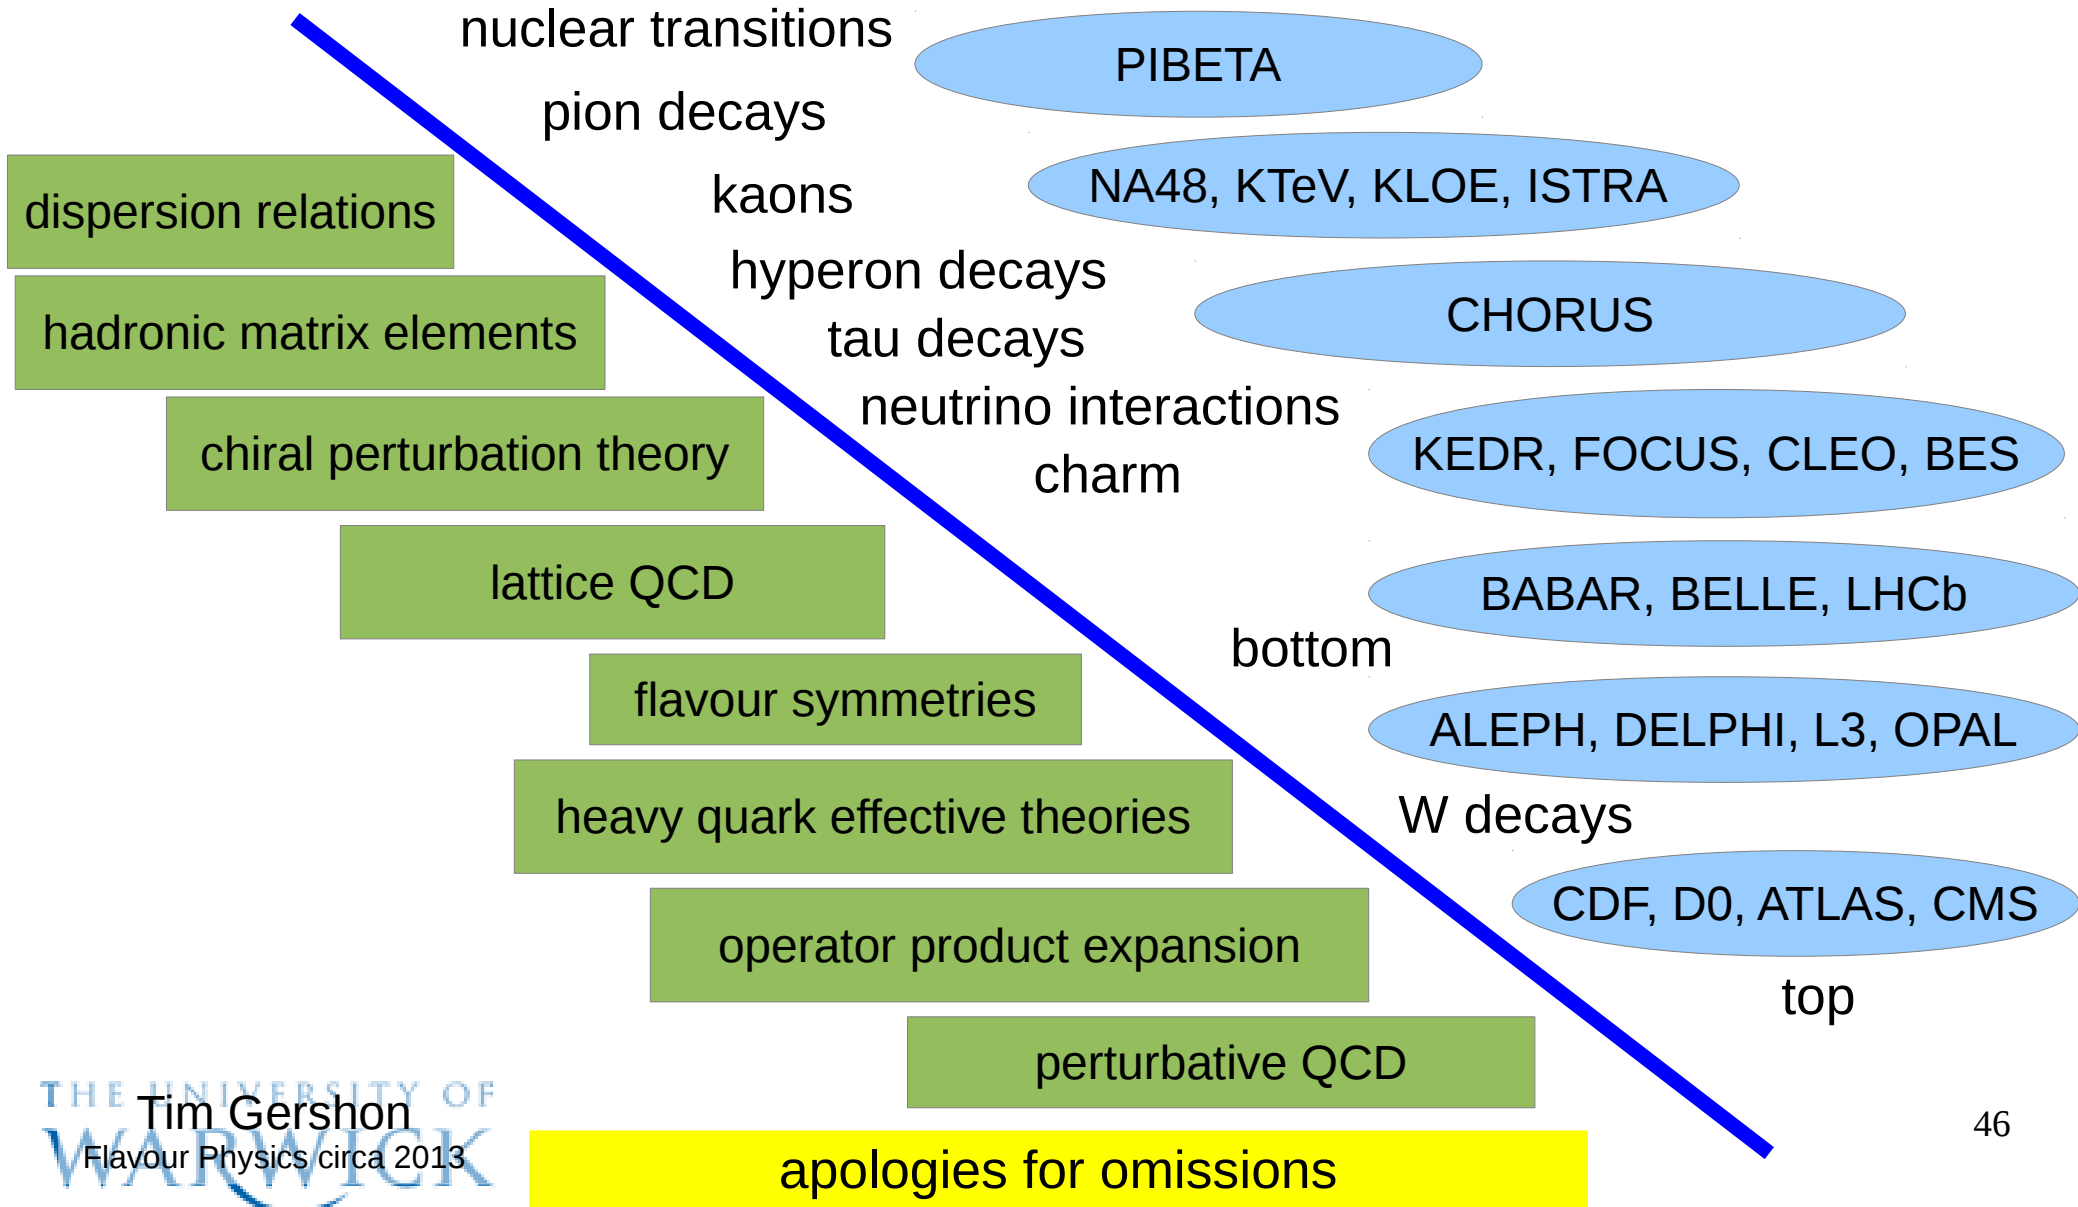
nuclear transitions

PIBETA

pion decays

dispersion relations

kaons

NA48, KTeV, KLOE, ISTRA

hyperon decays

hadronic matrix elements

CHORUS

tau decays

neutrino interactions

chiral perturbation theory

KEDR, FOCUS, CLEO, BES

charm

lattice QCD

BABAR, BELLE, LHCb

bottom

flavour symmetries

ALEPH, DELPHI, L3, OPAL

heavy quark effective theories

W decays

CDF, D0, ATLAS, CMS

operator product expansion

top

perturbative QCD

THE UNIVERSITY OF WARWICK

Tim Gershon
Flavour Physics circa 2013

apologies for omissions

46